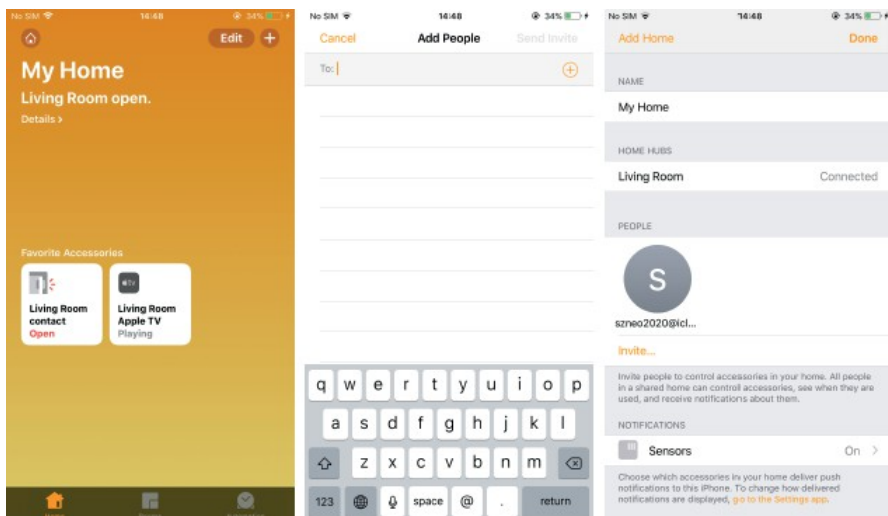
No SIM 14:48 34%

Edit +

My Home

Living Room open.

Details >

Favorite Accessories

Living Room contact
Open

Living Room Apple TV
Playing

No SIM 14:48 34%

Cancel Add People Send Invite

To:

q w e r t y u i o p
a s d f g h j k l
z x c v b n m
123 space @ . return

No SIM 14:48 34%

Add Home Done

NAME

My Home

HOME HUBS

Living Room Connected

PEOPLE

S

szneo2020@icl...

Invite...

Invite people to control accessories in your home. All people in a shared home can control accessories, see when they are used, and receive notifications about them.

NOTIFICATIONS

Sensors On >

Choose which accessories in your home deliver push notifications to this iPhone. To change how delivered notifications are displayed, go to the Settings app.